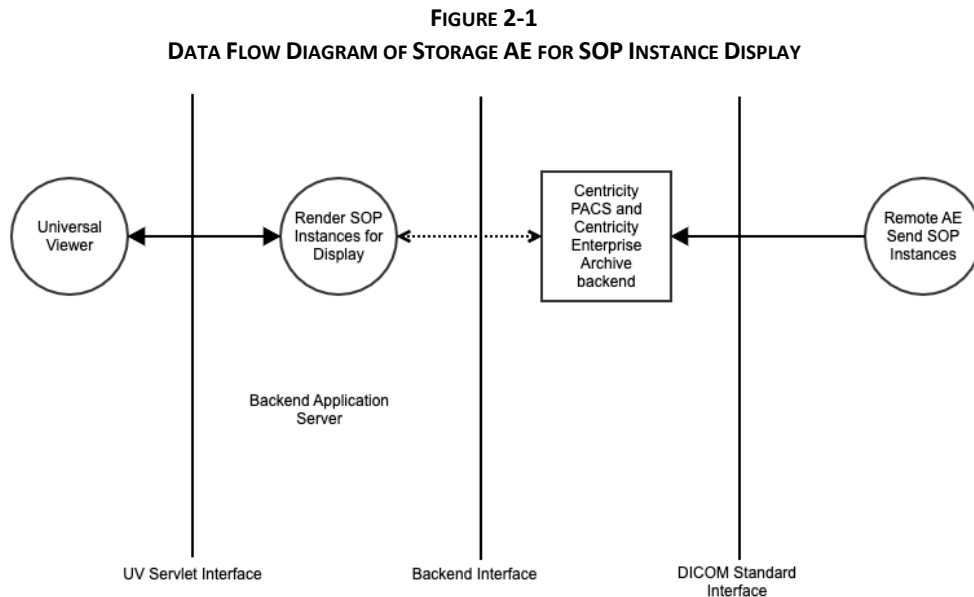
FIGURE 2-1
DATA FLOW DIAGRAM OF STORAGE AE FOR SOP INSTANCE DISPLAY

Universal Viewer

Render SOP Instances for Display

Centricity PACS and Centricity Enterprise Archive backend

Remote AE Send SOP Instances

Backend Application Server

UV Servlet Interface

Backend Interface

DICOM Standard Interface